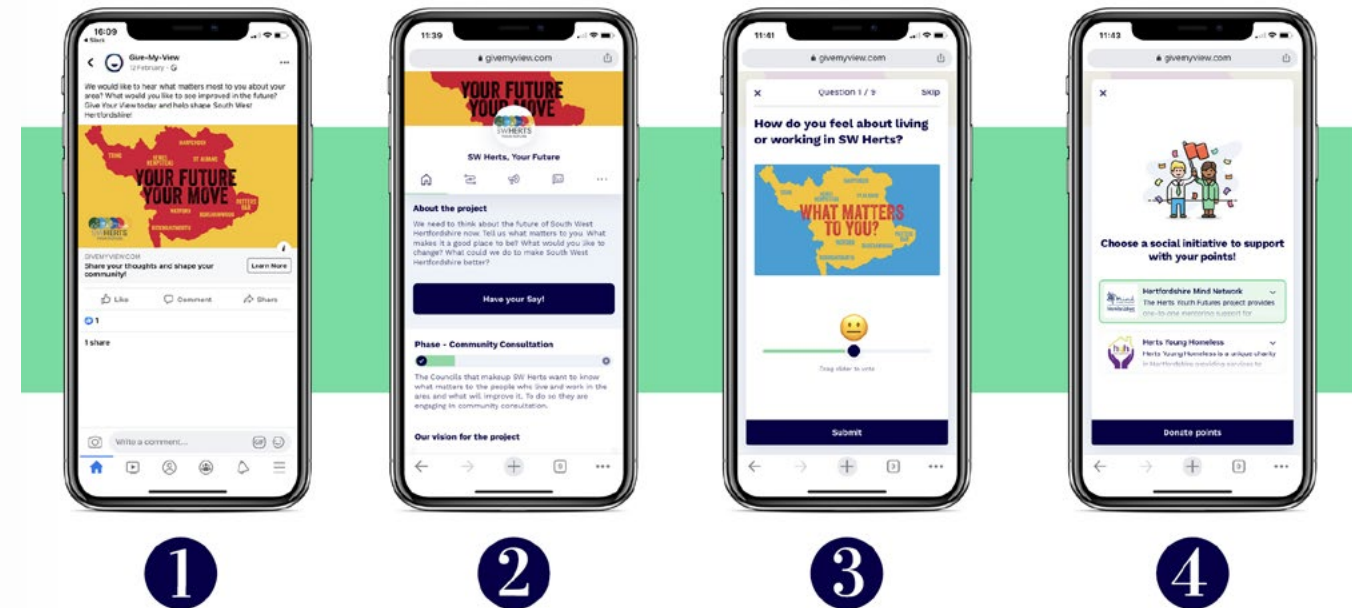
16:09
◂ Slack

Give-My-View
12 February · 

We would like to hear what matters most to you about your area? What would you like to see improved in the future? Give Your View today and help shape South West Hertfordshire!

YOUR FUTURE YOUR MOVE

SW HERTS

GIVEMYVIEW.COM
Share your thoughts and shape your community!
Learn More

Like Comment Share

1

1 share

Write a comment...

1

11:39
givemyview.com

YOUR FUTURE YOUR MOVE

SW HERTS

SW Herts, Your Future

About the project
We need to think about the future of South West Hertfordshire now. Tell us what matters to you. What makes it a good place to be? What would you like to change? What could we do to make South West Hertfordshire better?

Have your Say!

Phase - Community Consultation

The Councils that makeup SW Herts want to know what matters to the people who live and work in the area and what will improve it. To do so they are engaging in community consultation.

Our vision for the project

2

11:41
givemyview.com

×
Question 1 / 9
Skip

How do you feel about living or working in SW Herts?

WHAT MATTERS TO YOU?

Drag slider to vote

Submit

3

11:43
givemyview.com

×

Choose a social initiative to support with your points!

Hertfordshire Mind Network
The Herts Youth Futures project provides one-to-one mentoring support for

Herts Young Homeless
Herts Young Homeless is a unique charity in Hertfordshire providing services to

Donate points

4